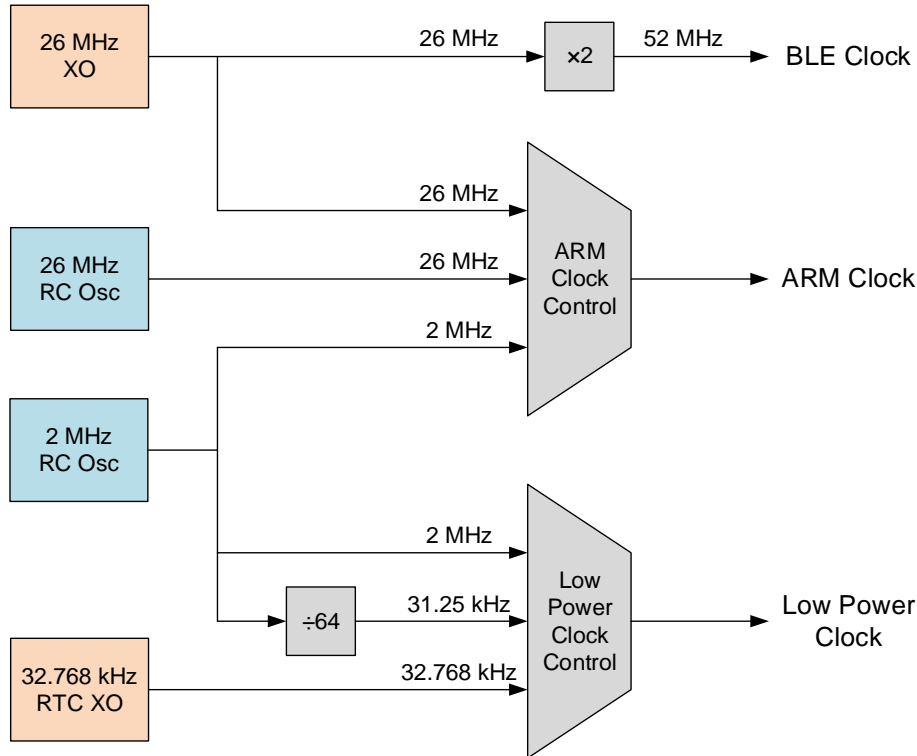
26 MHz XO

26 MHz

×2

52 MHz

BLE Clock

26 MHz

26 MHz RC Osc

26 MHz

ARM Clock Control

ARM Clock

2 MHz

2 MHz RC Osc

2 MHz

Low Power Clock Control

÷64

31.25 kHz

Low Power Clock

32.768 kHz RTC XO

32.768 kHz